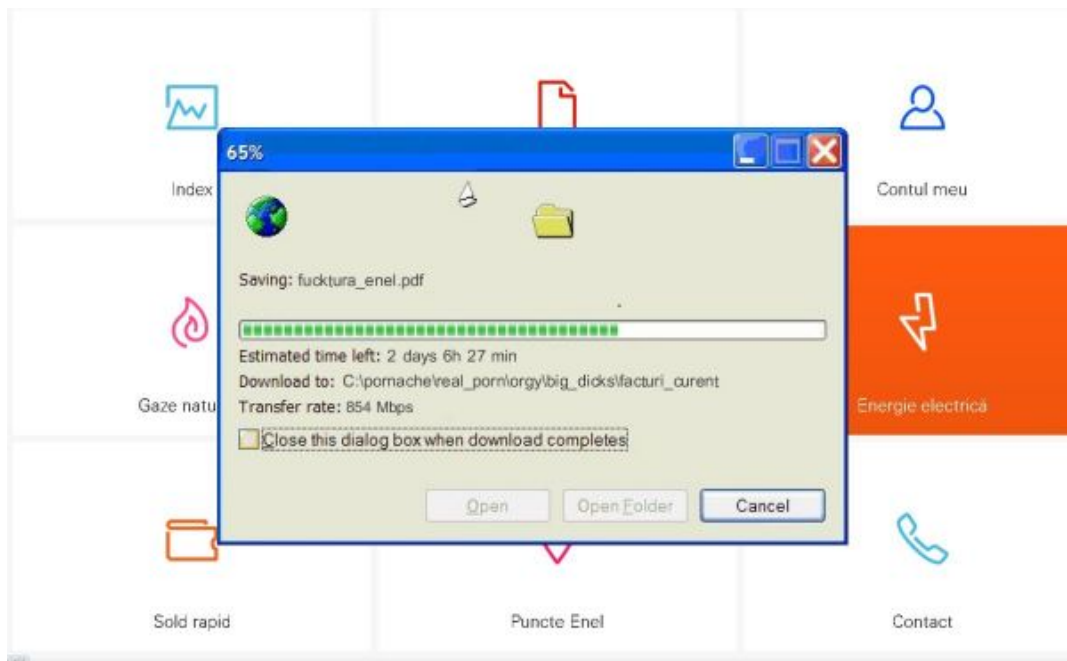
Index

Contul meu

65%

Saving: fucktura_enel.pdf

Estimated time left: 2 days 6h 27 min
Download to: C:\pornache\real_porn\orgy\big_dicks\facturi_curent
Transfer rate: 854 Mbps

Close this dialog box when download completes

Open Open Folder Cancel

Gaze natu

Energie electrică

Sold rapid

Puncte Enel

Contact